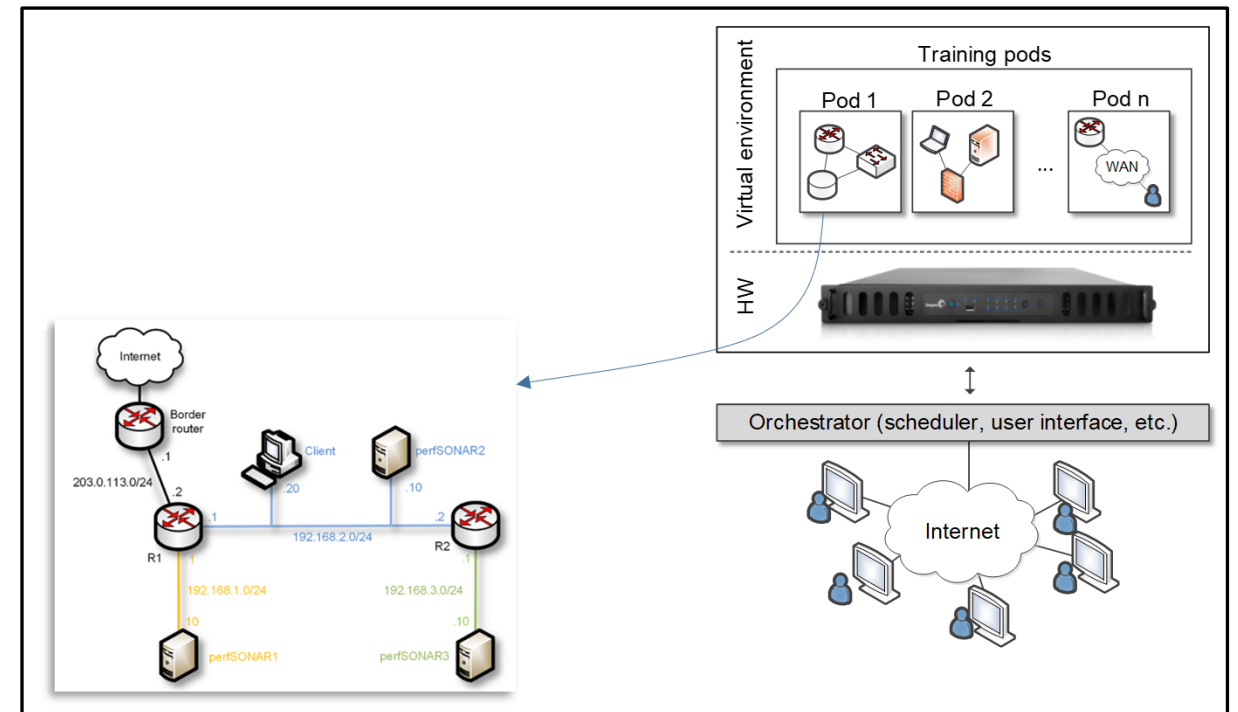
Virtual environment

Training pods

Pod 1

Pod 2

Pod n

...

WAN

HW

Orchestrator (scheduler, user interface, etc.)

Internet

Internet

Border router

.1

203.0.113.0/24

.2

R1

Client

.20

perfSONAR2

.10

.1

192.168.2.0/24

.2

R2

.1

192.168.1.0/24

.10

perfSONAR1

.1

192.168.3.0/24

.10

perfSONAR3